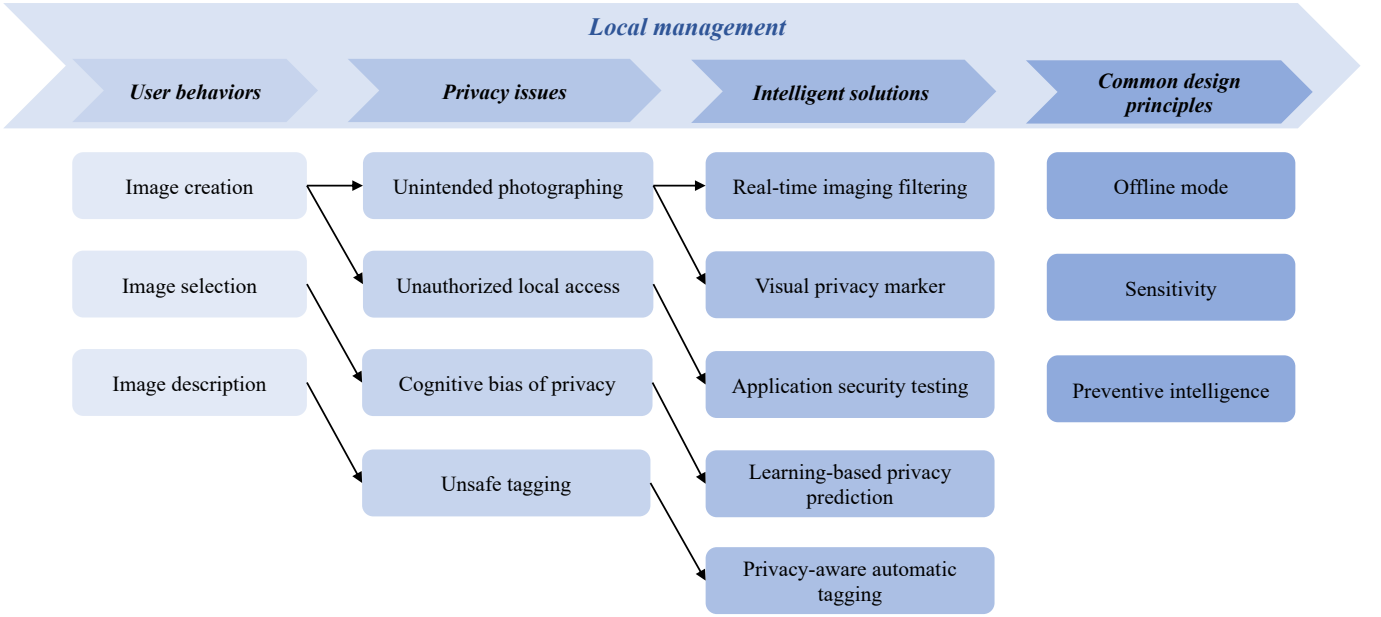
Local management

User behaviors

Privacy issues

Intelligent solutions

Common design principles

Image creation

Image selection

Image description

Unintended photographing

Unauthorized local access

Cognitive bias of privacy

Unsafe tagging

Real-time imaging filtering

Visual privacy marker

Application security testing

Learning-based privacy prediction

Privacy-aware automatic tagging

Offline mode

Sensitivity

Preventive intelligence